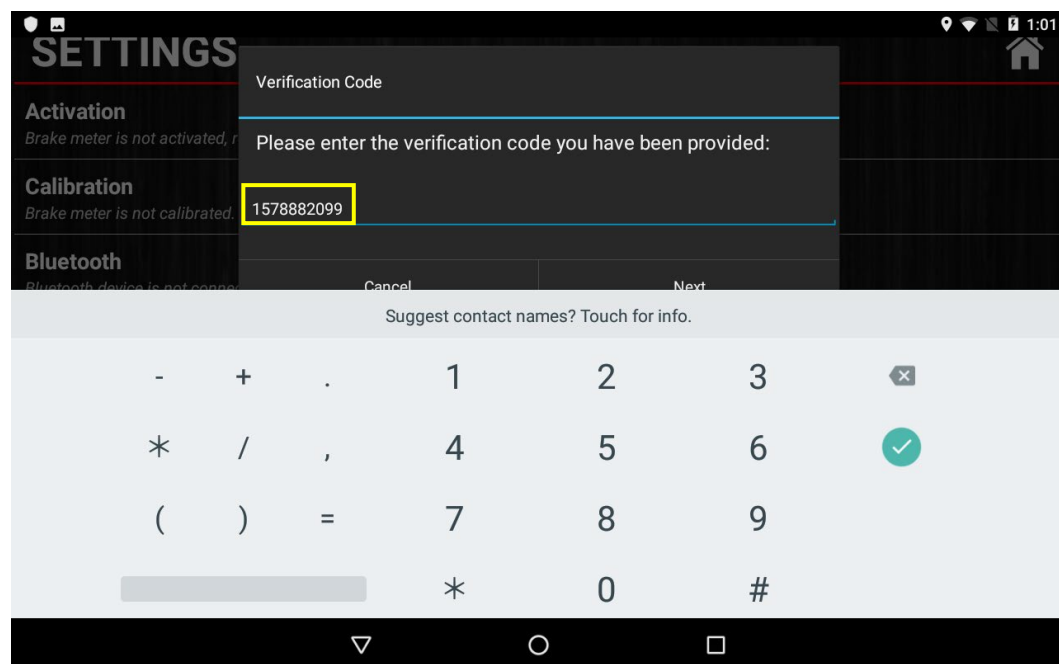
1:01

SETTINGS

Activation
Brake meter is not activated, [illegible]

Calibration
Brake meter is not calibrated.

Bluetooth
Bluetooth device is not conne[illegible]

Verification Code

Please enter the verification code you have been provided:

1578882099

Cancel

Next

Suggest contact names? Touch for info.

- + . 1 2 3
* / , 4 5 6
( ) = 7 8 9
* 0 #